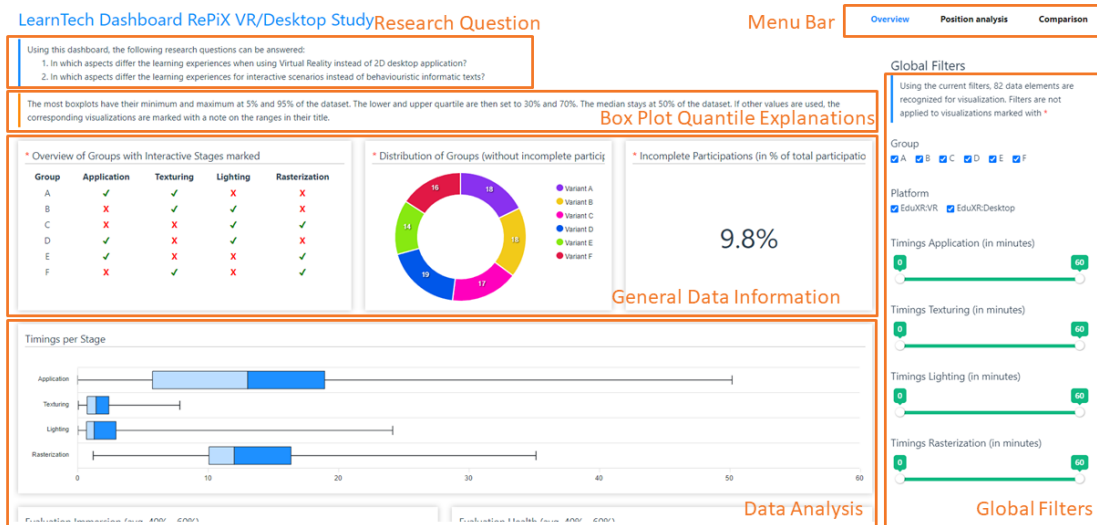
LearnTech Dashboard RePiX VR/Desktop Study

Research Question

Menu Bar

Overview Position analysis Comparison

Using this dashboard, the following research questions can be answered:
1. In which aspects differ the learning experiences when using Virtual Reality instead of 2D desktop application?
2. In which aspects differ the learning experiences for interactive scenarios instead of behaviouristic informatic texts?

The most boxplots have their minimum and maximum at 5% and 95% of the dataset. The lower and upper quartile are then set to 30% and 70%. The median stays at 50% of the dataset. If other values are used, the corresponding visualizations are marked with a note on the ranges in their title.

Box Plot Quantile Explanations

Global Filters

Using the current filters, 82 data elements are recognized for visualization. Filters are not applied to visualizations marked with *

* Overview of Groups with Interactive Stages marked

| Group | Application | Texturing | Lighting | Rasterization |
|---|---|---|---|---|
| A | ✓ | ✓ | ✗ | ✗ |
| B | ✗ | ✓ | ✓ | ✗ |
| C | ✗ | ✗ | ✓ | ✓ |
| D | ✓ | ✗ | ✓ | ✗ |
| E | ✓ | ✗ | ✗ | ✓ |
| F | ✗ | ✓ | ✗ | ✓ |

* Distribution of Groups (without incomplete particip

16 18 14 18 19 17

Variant A
Variant B
Variant C
Variant D
Variant E
Variant F

* Incomplete Participations (in % of total participatio

9.8%

General Data Information

Group
A B C D E F

Platform
EduXR:VR EduXR:Desktop

Timings Application (in minutes)
0 60

Timings Texturing (in minutes)
0 60

Timings Lighting (in minutes)
0 60

Timings Rasterization (in minutes)
0 60

Timings per Stage

Application
Texturing
Lighting
Rasterization

0 10 20 30 40 50 60

Data Analysis

Global Filters

Evaluation Immersion (sur. 40% - 60%)

Evaluation Health (sur. 40% - 60%)